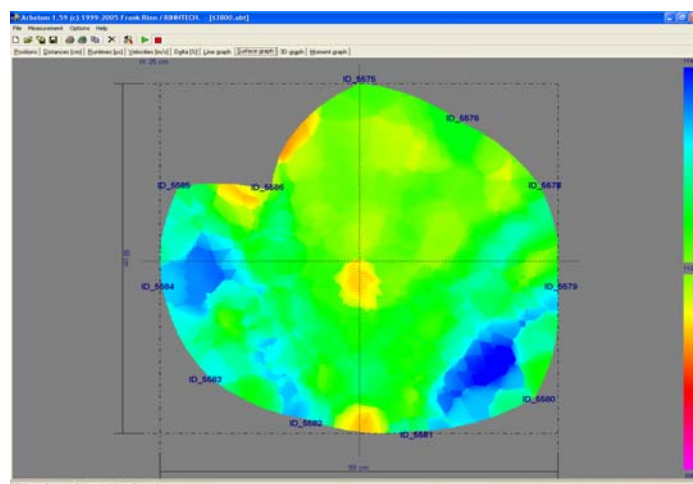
Arbotom 1.59 (c) 1999-2005 Frank Rinn / RINNTECH - [t3800.abt]

File Measurement Options Help

Positions | Distances [cm] | Runtimes [µs] | Velocities [m/s] | Delta [%] | Line graph | Surface graph | 3D graph | Moment graph

H: 25 cm

ID_5675

ID_5676

ID_5685

ID_5686

ID_5678

ID_5684

ID_5679

ID_5683

ID_5680

ID_5682

ID_5681

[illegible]

50 cm